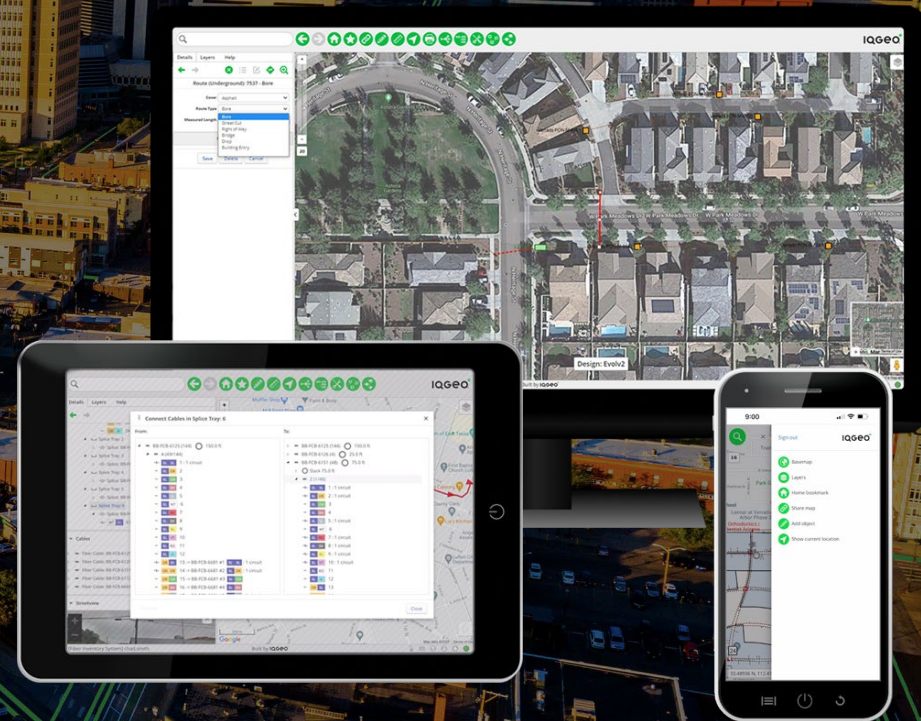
IQGEO

Details Layers Help

Route (Underground): 7537 - Bore

Cover Asphalt

Route Type Bore

Measured Length

Bore
Street Cut
Right of Way
Bridge
Drop
Building Entry

Save Delete Cancel

W Park Meadows Dr W Park Meadows Dr W Park Meadows

Design: Evolv2

Built by IQGEO

IQGEO

Details Layers Help

Connect Cables in Splice Tray: 6

From:

To:

BB-FCB-6125 (144) 150.0 ft

BB-FCB-6126 (4) 25.0 ft

BB-FCB-6131 (48) 75.0 ft

Slack 75.0 ft

1 - 1 circuit

2 - 1 circuit

3 - 1 circuit

4 - 1 circuit

5 - 1 circuit

7 - 1 circuit

8 - 1 circuit

9 - 1 circuit

10 - 1 circuit

Splice Tray: 6

Cables

Structures

Close

Built by IQGEO

9:00

Sign out

IQGEO

Basemap

Layers

Home bookmark

Share map

Add object

Show current location